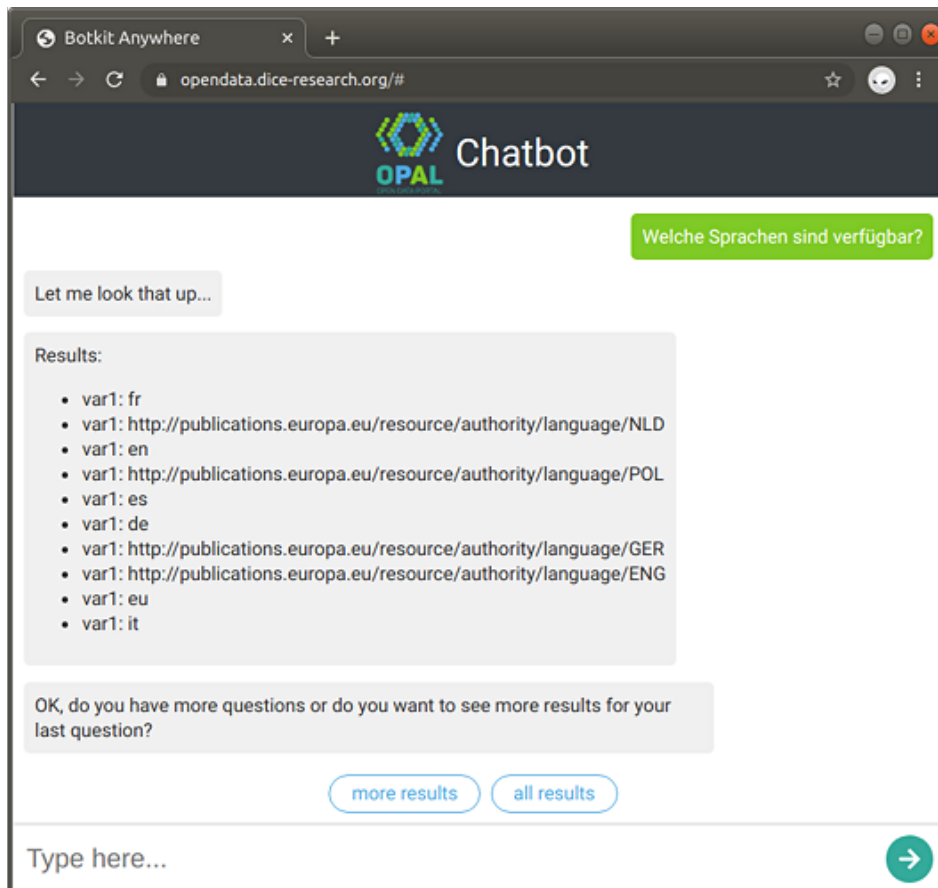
Botkit Anywhere ×
+
opendata.dice-research.org/#

OPAL
Chatbot

Welche Sprachen sind verfügbar?

Let me look that up...

Results:

- var1: fr
- var1: http://publications.europa.eu/resource/authority/language/NLD
- var1: en
- var1: http://publications.europa.eu/resource/authority/language/POL
- var1: es
- var1: de
- var1: http://publications.europa.eu/resource/authority/language/GER
- var1: http://publications.europa.eu/resource/authority/language/ENG
- var1: eu
- var1: it

OK, do you have more questions or do you want to see more results for your last question?

more results
all results

Type here...